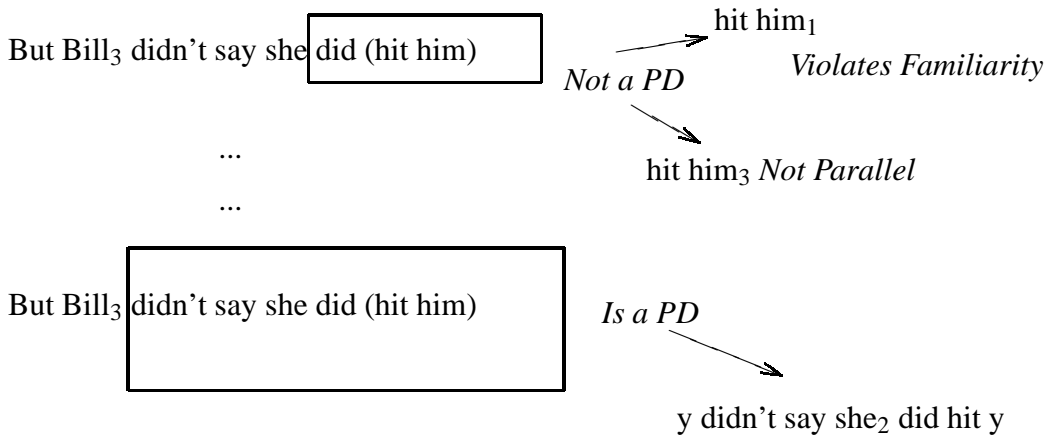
But Bill$_3$ didn't say she did (hit him)

hit him$_1$

Not a PD

Violates Familiarity

hit him$_3$ Not Parallel

...

...

But Bill$_3$ didn't say she did (hit him)

Is a PD

y didn't say she$_2$ did hit y